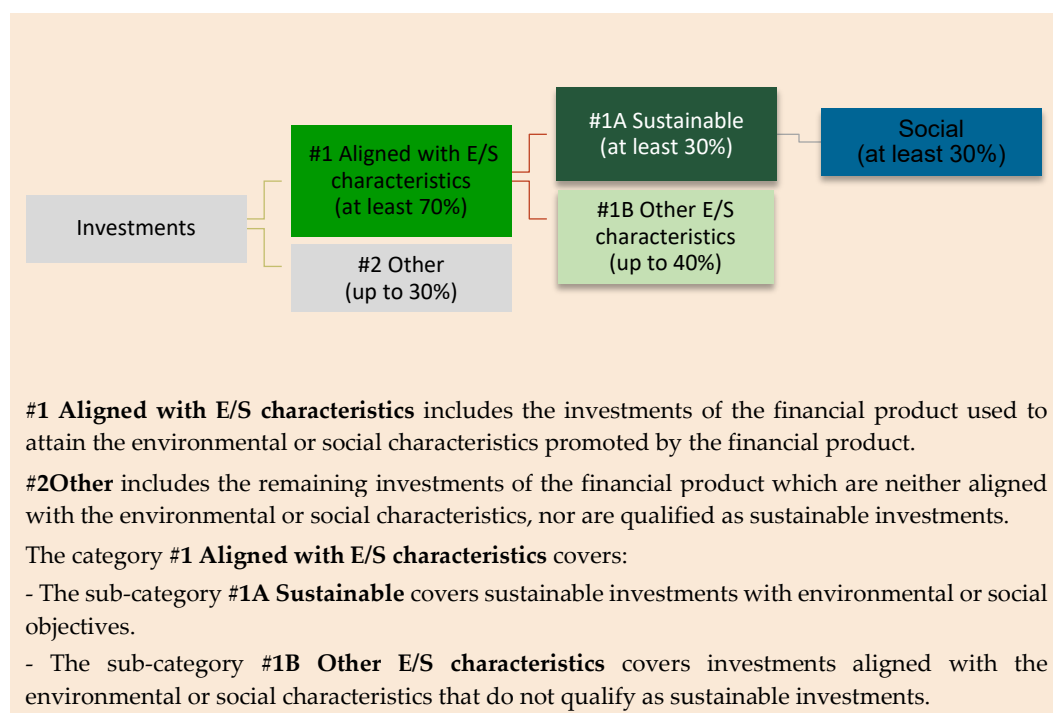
Investments

#1 Aligned with E/S characteristics (at least 70%)

#2 Other (up to 30%)

#1A Sustainable (at least 30%)

#1B Other E/S characteristics (up to 40%)

Social (at least 30%)

#1 Aligned with E/S characteristics includes the investments of the financial product used to attain the environmental or social characteristics promoted by the financial product.

#2Other includes the remaining investments of the financial product which are neither aligned with the environmental or social characteristics, nor are qualified as sustainable investments.

The category #1 Aligned with E/S characteristics covers:

- The sub-category #1A Sustainable covers sustainable investments with environmental or social objectives.

- The sub-category #1B Other E/S characteristics covers investments aligned with the environmental or social characteristics that do not qualify as sustainable investments.